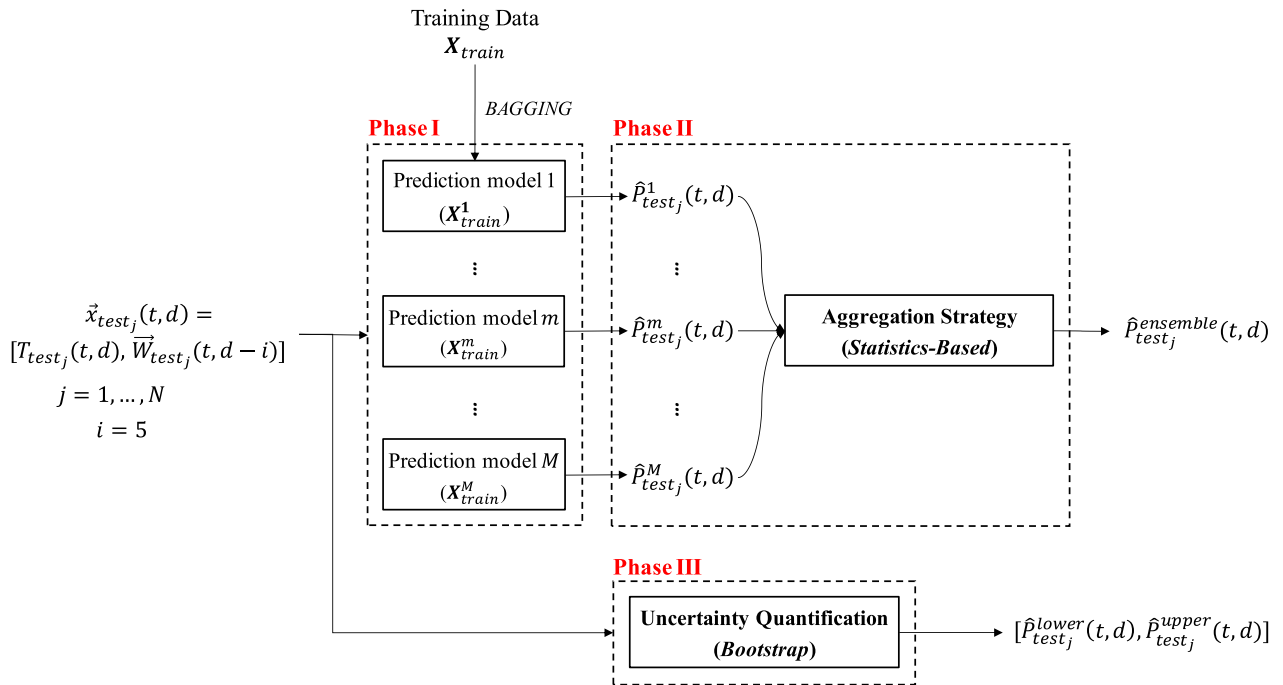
Training Data
$\boldsymbol{X}_{train}$

BAGGING

Phase I

Prediction model 1
($\boldsymbol{X}_{train}^{\boldsymbol{1}}$)

⋮

Prediction model $m$
($\boldsymbol{X}_{train}^{m}$)

⋮

Prediction model $M$
($\boldsymbol{X}_{train}^{M}$)

Phase II

$\hat{P}_{test_j}^{1}(t,d)$

⋮

$\hat{P}_{test_j}^{m}(t,d)$

⋮

$\hat{P}_{test_j}^{M}(t,d)$

Aggregation Strategy
(Statistics-Based)

$\hat{P}_{test_j}^{ensemble}(t,d)$

$\vec{x}_{test_j}(t,d) =$
$[T_{test_j}(t,d), \overrightarrow{W}_{test_j}(t,d-i)]$
$j = 1, \ldots, N$
$i = 5$

Phase III

Uncertainty Quantification
(Bootstrap)

$[\hat{P}_{test_j}^{lower}(t,d), \hat{P}_{test_j}^{upper}(t,d)]$